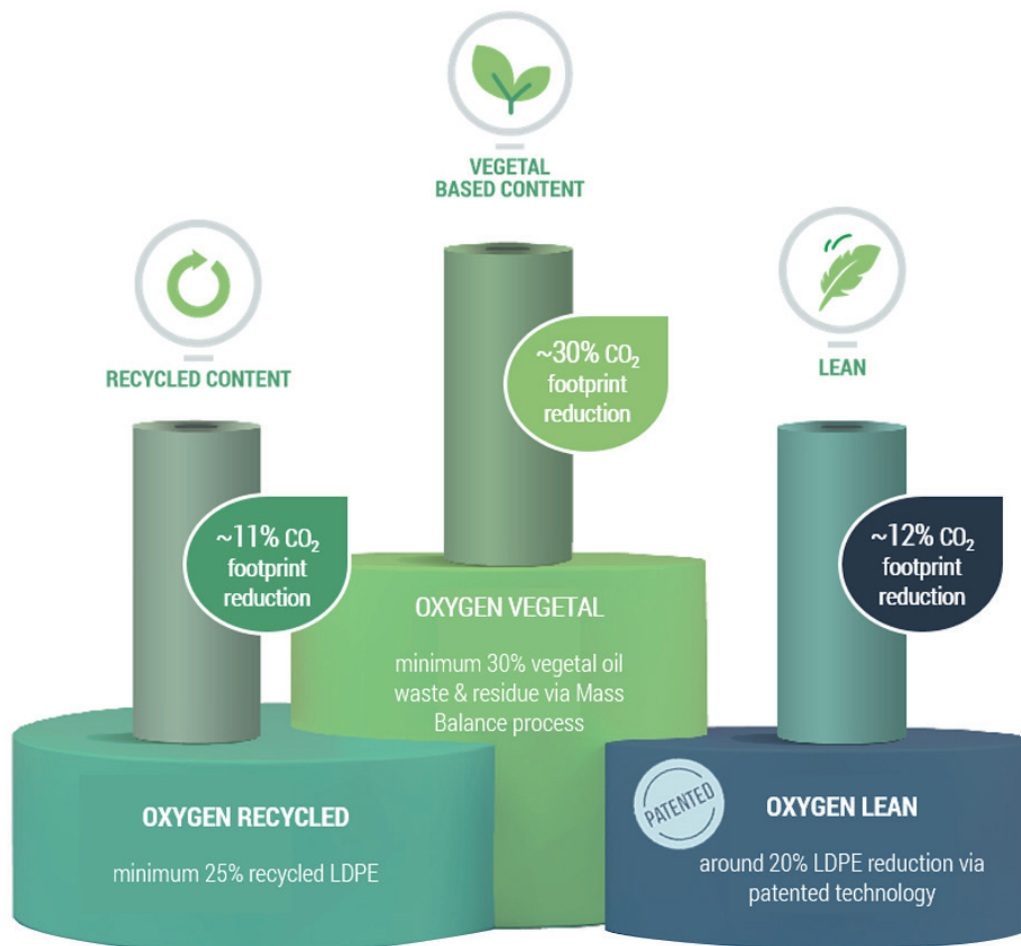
VEGETAL BASED CONTENT

~30% $CO_2$ footprint reduction

RECYCLED CONTENT

LEAN

~11% $CO_2$ footprint reduction

~12% $CO_2$ footprint reduction

OXYGEN VEGETAL

minimum 30% vegetal oil waste & residue via Mass Balance process

OXYGEN RECYCLED

minimum 25% recycled LDPE

PATENTED

OXYGEN LEAN

around 20% LDPE reduction via patented technology